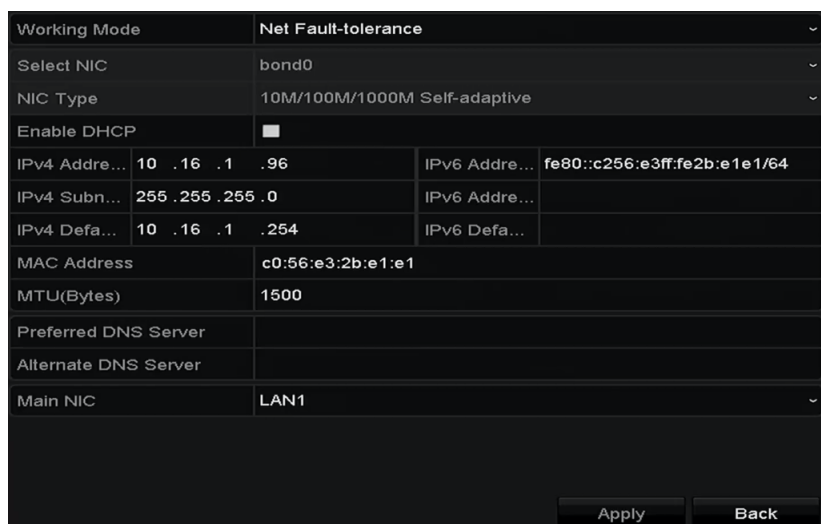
| Working Mode | Net Fault-tolerance | | |
|---|---|---|---|
| Select NIC | bond0 | | |
| NIC Type | 10M/100M/1000M Self-adaptive | | |
| Enable DHCP | | | |
| IPv4 Addre... | 10 .16 .1 .96 | IPv6 Addre... | fe80::c256:e3ff:fe2b:e1e1/64 |
| IPv4 Subn... | 255 .255 .255 .0 | IPv6 Addre... | |
| IPv4 Defa... | 10 .16 .1 .254 | IPv6 Defa... | |
| MAC Address | c0:56:e3:2b:e1:e1 | | |
| MTU(Bytes) | 1500 | | |
| Preferred DNS Server | | | |
| Alternate DNS Server | | | |
| Main NIC | LAN1 | | |

Apply

Back